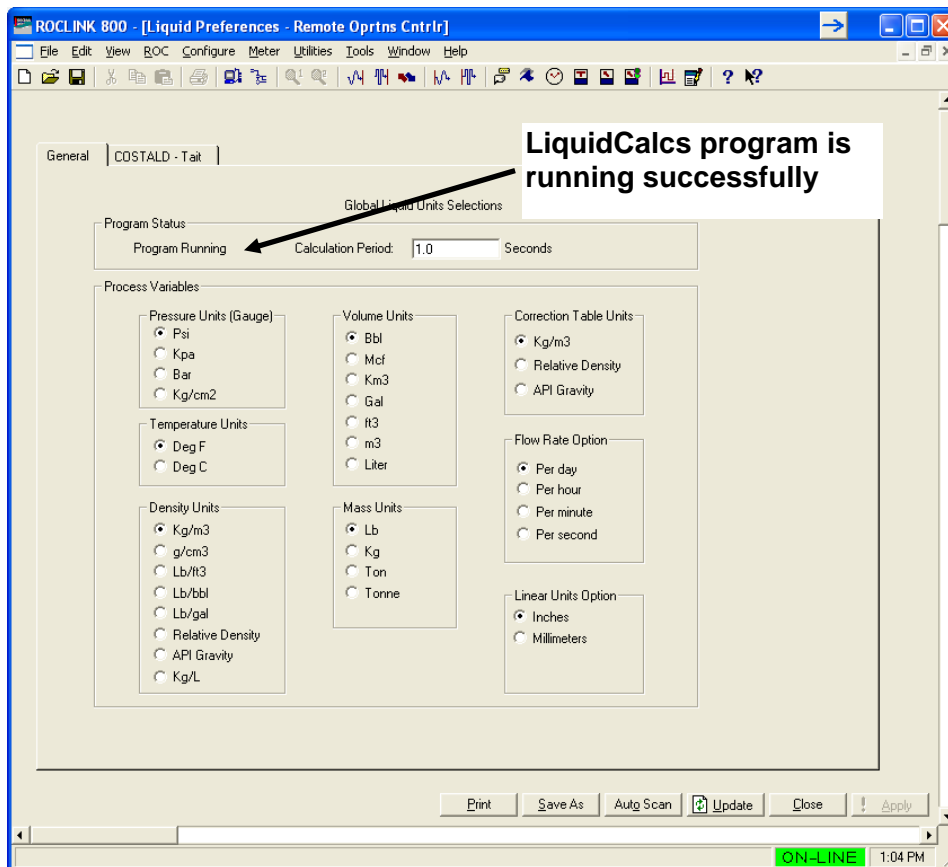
ROCLINK 800 - [Liquid Preferences - Remote Oprtns Cntrlr]

File Edit View ROC Configure Meter Utilities Tools Window Help

General | COSTALD - Tait

LiquidCalcs program is running successfully

Global Liquid Units Selections

Program Status
Program Running Calculation Period: 1.0 Seconds

Process Variables

Pressure Units (Gauge)
Psi
Kpa
Bar
Kg/cm2

Temperature Units
Deg F
Deg C

Density Units
Kg/m3
g/cm3
Lb/ft3
Lb/bbl
Lb/gal
Relative Density
API Gravity
Kg/L

Volume Units
Bbl
Mcf
Km3
Gal
ft3
m3
Liter

Mass Units
Lb
Kg
Ton
Tonne

Correction Table Units
Kg/m3
Relative Density
API Gravity

Flow Rate Option
Per day
Per hour
Per minute
Per second

Linear Units Option
Inches
Millimeters

Print Save As Auto Scan Update Close Apply

ON-LINE 1:04 PM